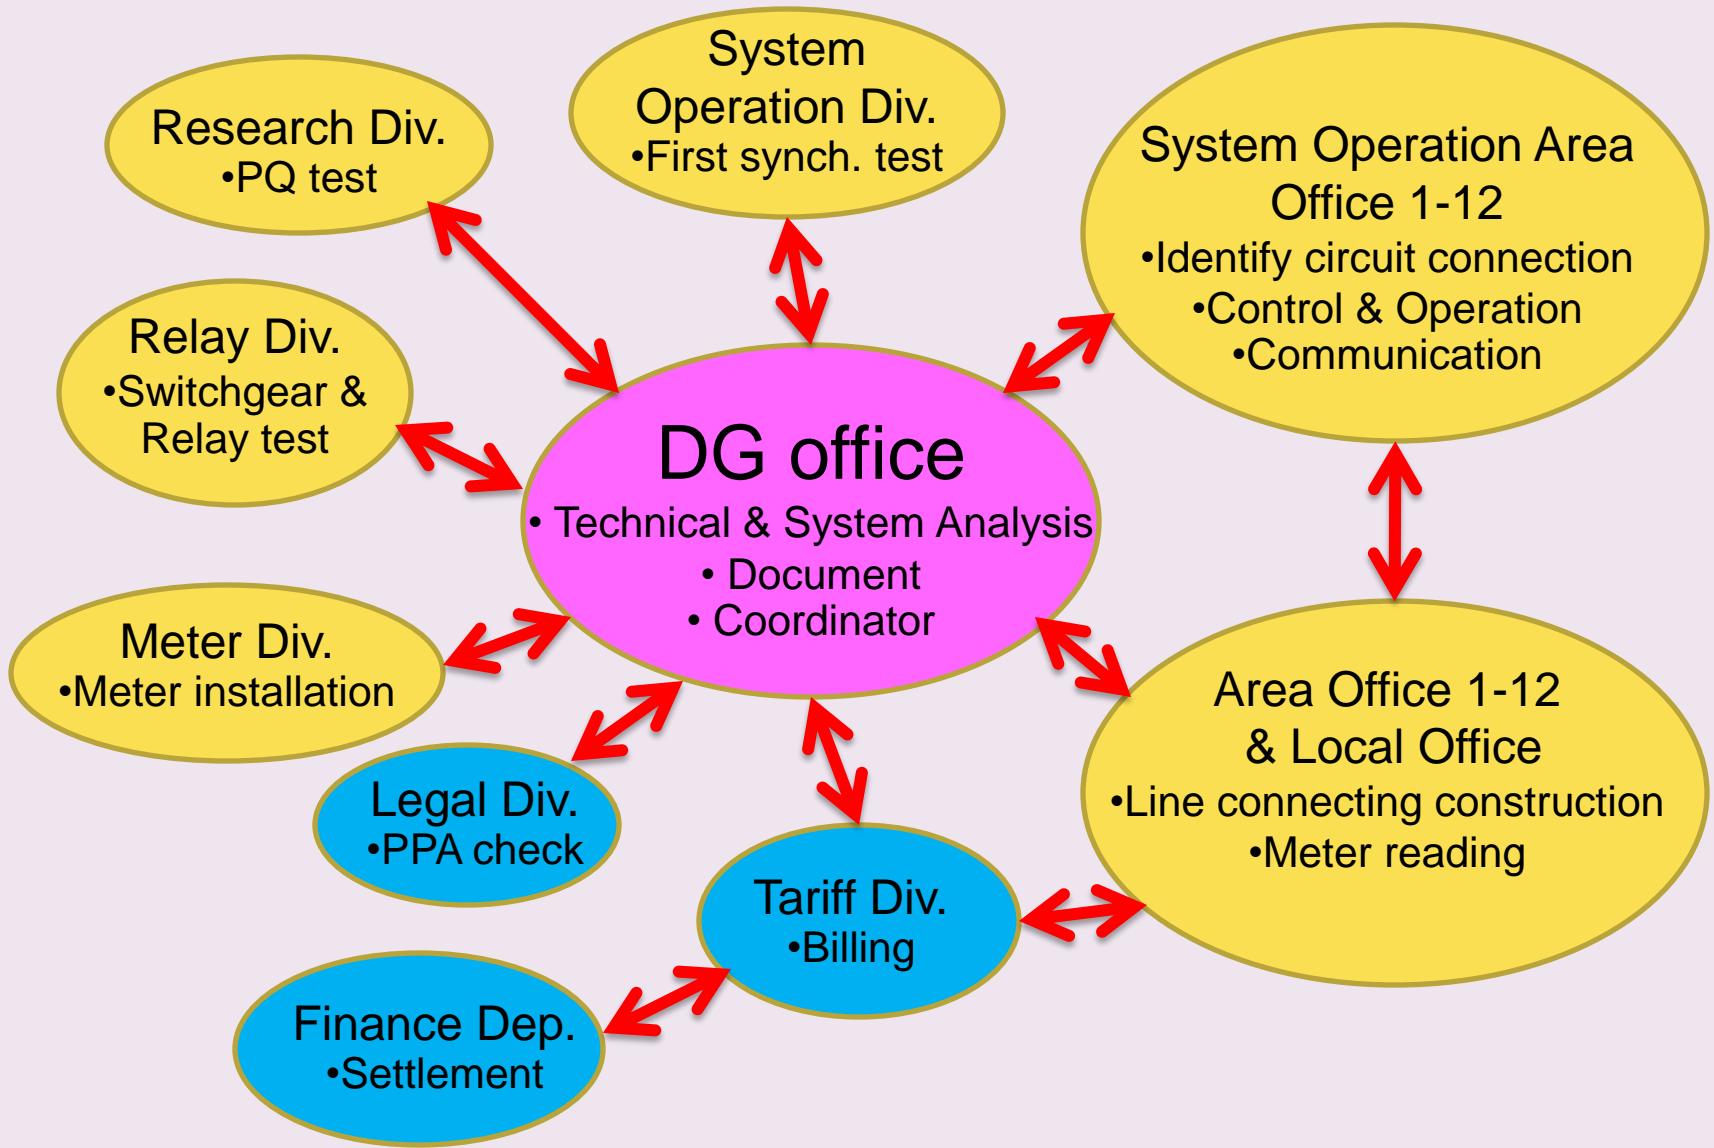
Research Div.
•PQ test

System Operation Div.
•First synch. test

System Operation Area Office 1-12
•Identify circuit connection
•Control & Operation
•Communication

Relay Div.
•Switchgear & Relay test

DG office
• Technical & System Analysis
• Document
• Coordinator

Meter Div.
•Meter installation

Area Office 1-12 & Local Office
•Line connecting construction
•Meter reading

Legal Div.
•PPA check

Tariff Div.
•Billing

Finance Dep.
•Settlement